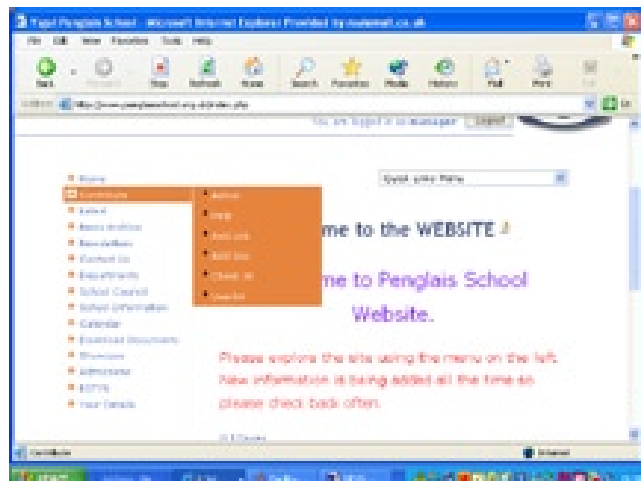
Ysgol Penglais School - Microsoft Internet Explorer Provided by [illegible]

File Edit View Favorites Tools Help

Back Forward Stop Refresh Home Search Favorites Media History Mail Print

Address http://www.penglaisschool.org.uk/index.php

You are logged in as manager Logout

Home
Contribute
Latest
News Archive
Newsletters
Contact Us
Departments
School Council
School Information
Calendar
Download Documents
Phonics
Admissions
ESTYN
Your Details

Admin
Help
Add Link
Add Doc
Check In
Useful

Quick Jump Menu

me to the WEBSITE

me to Penglais School Website.

Please explore the site using the menu on the left. New information is being added all the time so please check back often.

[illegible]

Contribute

Internet

start